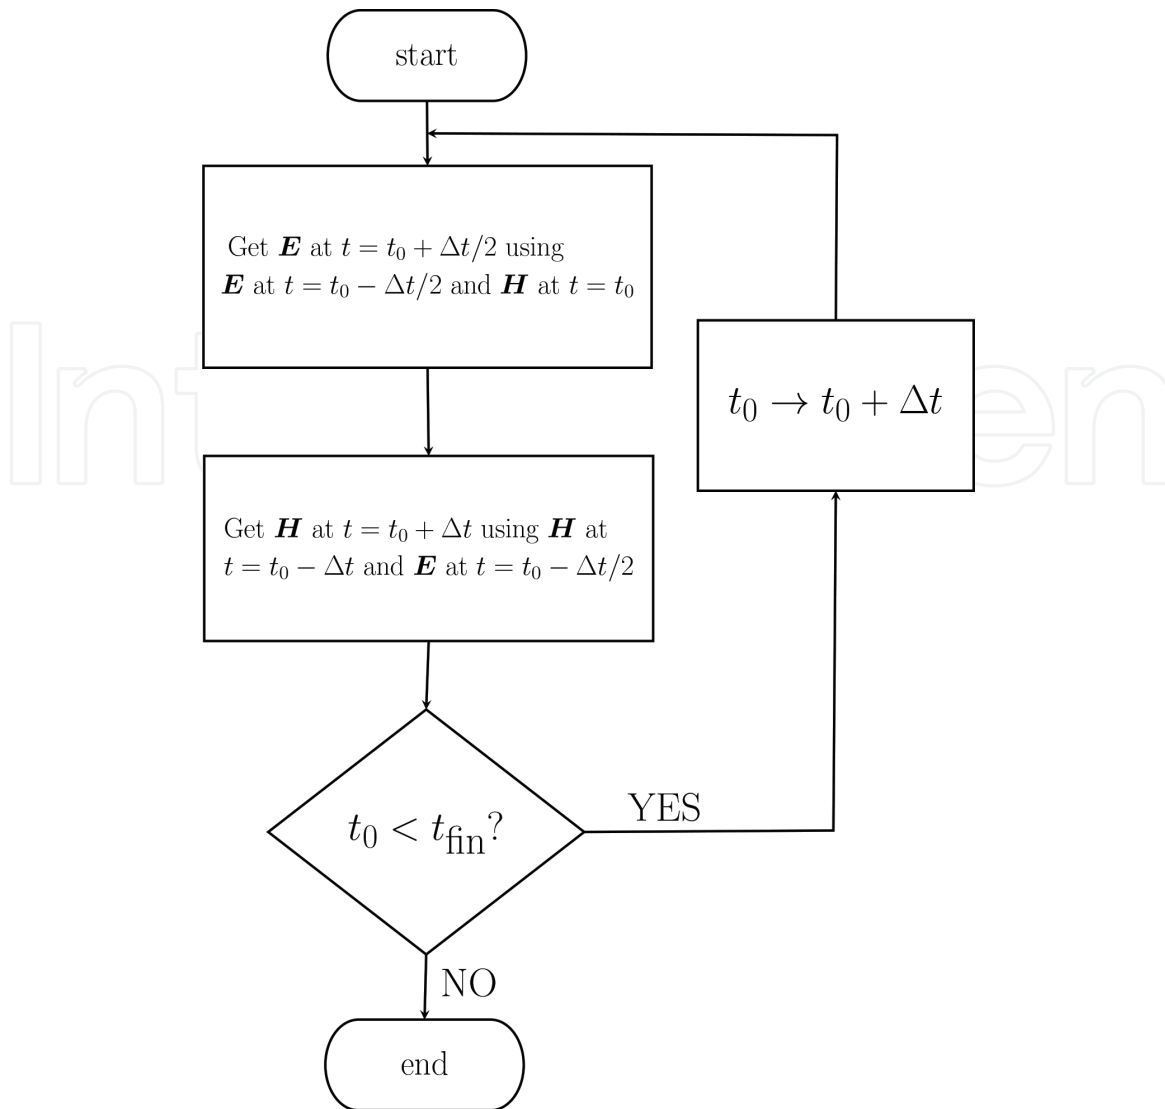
start

Get $\boldsymbol{E}$ at $t = t_0 + \Delta t/2$ using $\boldsymbol{E}$ at $t = t_0 - \Delta t/2$ and $\boldsymbol{H}$ at $t = t_0$

$t_0 \rightarrow t_0 + \Delta t$

Get $\boldsymbol{H}$ at $t = t_0 + \Delta t$ using $\boldsymbol{H}$ at $t = t_0 - \Delta t$ and $\boldsymbol{E}$ at $t = t_0 - \Delta t/2$

$t_0 < t_{\text{fin}}?$

YES

NO

end